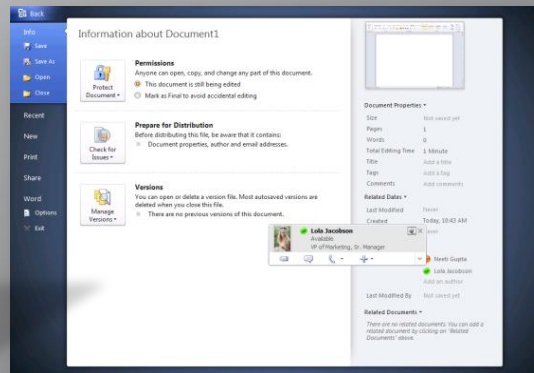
Back

Info

Save

Save As

Open

Close

Recent

New

Print

Share

Word

Options

Exit

Information about Document1

Protect Document

Permissions

Anyone can open, copy, and change any part of this document.

This document is still being edited

Mark as Final to avoid accidental editing

Check for Issues

Prepare for Distribution

Before distributing this file, be aware that it contains:

Document properties, author and email addresses.

Manage Versions

Versions

You can open or delete a version file. Most autosaved versions are deleted when you close this file.

There are no previous versions of this document.

Lola Jacobson

Available

VP of Marketing, Sr. Manager

Document Properties

| | |
|---|---|
| Size | Not saved yet |
| Pages | 1 |
| Words | 0 |
| Total Editing Time | 1 Minute |
| Title | Add a title |
| Tags | Add a tag |
| Comments | Add comments |

Related Dates

| | |
|---|---|
| Last Modified | Never |
| Created | Today, 10:43 AM |
| | Never |

Neeti Gupta

Lola Jacobson

Add an author

Last Modified By Not saved yet

Related Documents

There are no related documents. You can add a related document by clicking on "Related Documents" above.